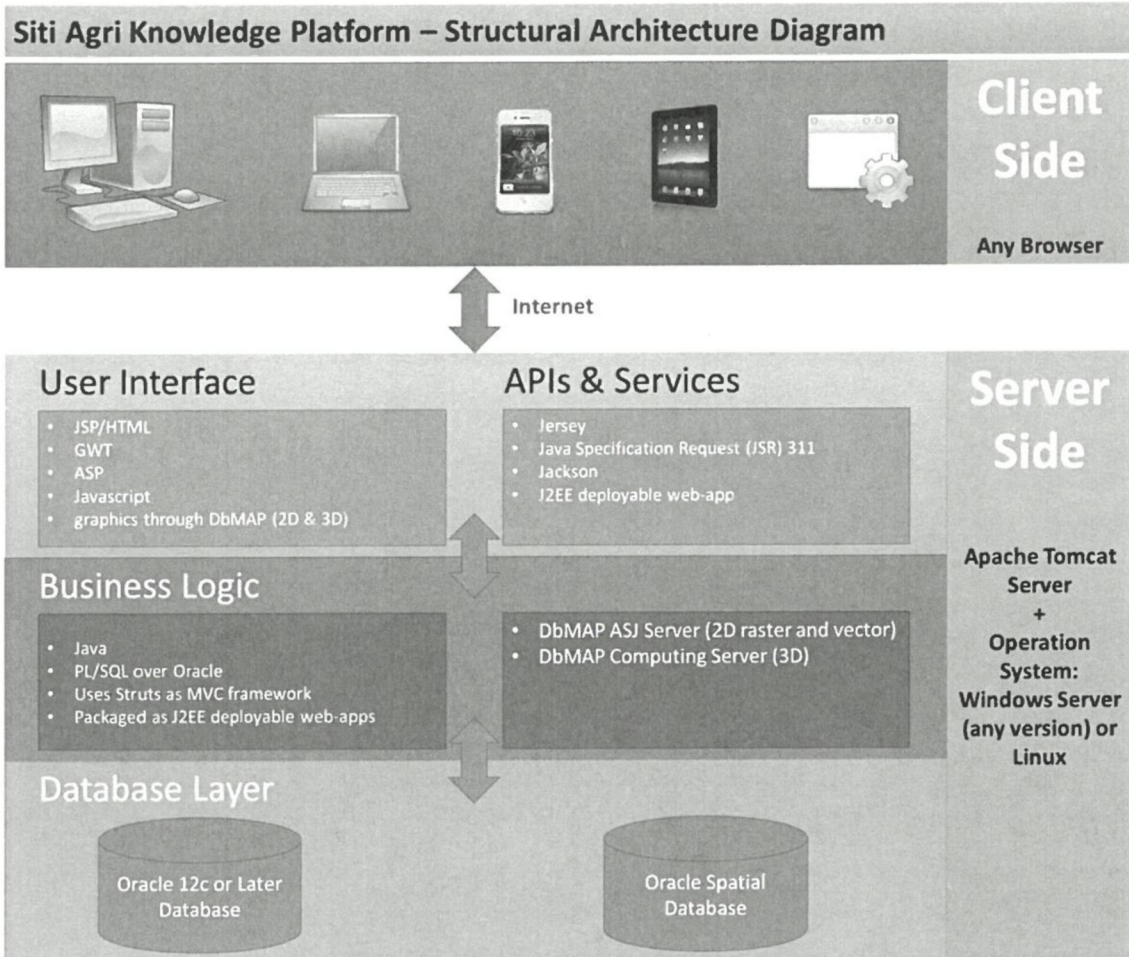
Siti Agri Knowledge Platform – Structural Architecture Diagram

Client Side

Any Browser

Internet

User Interface

- JSP/HTML
- GWT
- ASP
- Javascript
- graphics through DbMAP (2D & 3D)

APIs & Services

- Jersey
- Java Specification Request (JSR) 311
- Jackson
- J2EE deployable web-app

Server Side

Business Logic

- Java
- PL/SQL over Oracle
- Uses Struts as MVC framework
- Packaged as J2EE deployable web-apps

- DbMAP ASJ Server (2D raster and vector)
- DbMAP Computing Server (3D)

Apache Tomcat Server + Operation System: Windows Server (any version) or Linux

Database Layer

Oracle 12c or Later Database

Oracle Spatial Database